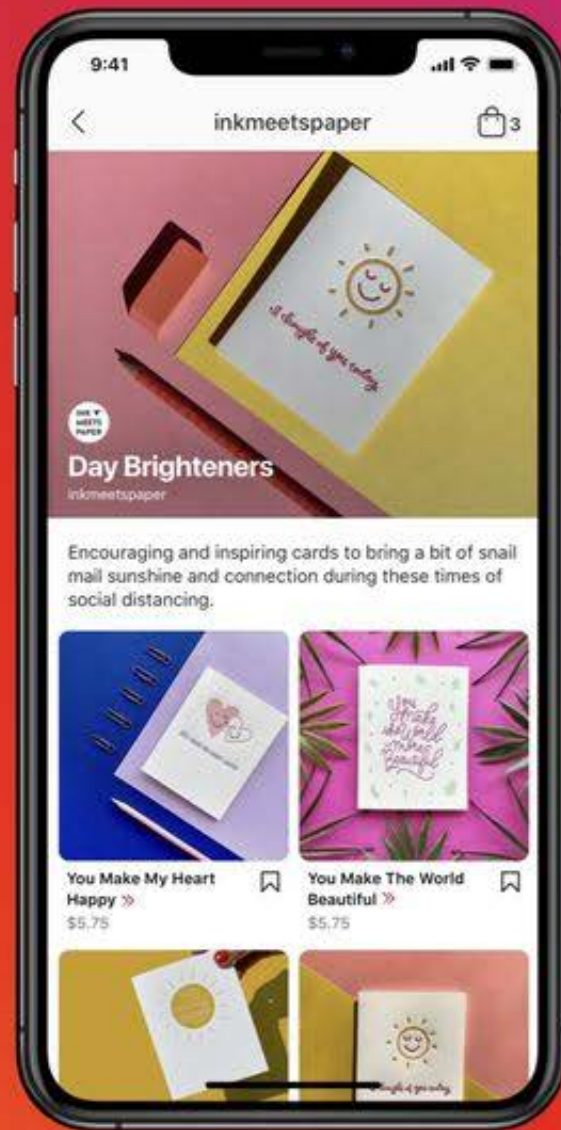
9:41

inkmeetspaper

3

i thought of you today

INK ♥ MEETS PAPER

Day Brighteners

inkmeetspaper

Encouraging and inspiring cards to bring a bit of snail mail sunshine and connection during these times of social distancing.

You make the world beautiful

You Make My Heart Happy »
$5.75

You Make The World Beautiful »
$5.75

i thought of you today